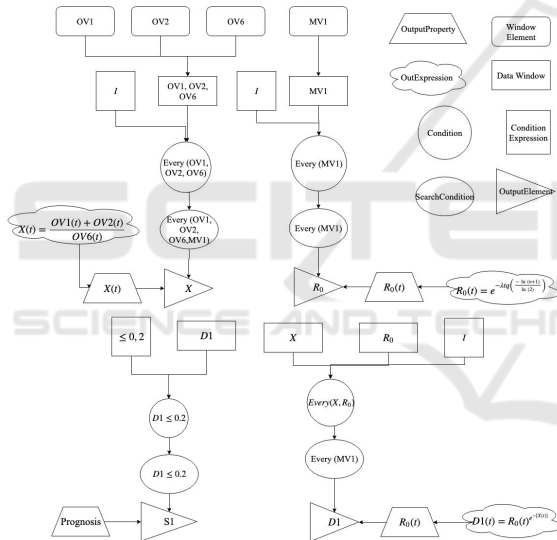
OV1

OV2

OV6

MV1

OutputProperty

Window Element

OutExpression

Data Window

Condition

Condition Expression

SearchCondition

OutputElement

$I$

OV1, OV2, OV6

$I$

MV1

Every (OV1, OV2, OV6)

Every (MV1)

Every (OV1, OV2, OV6,MV1)

Every (MV1)

$X(t) = \frac{OV1(t) + OV2(t)}{OV6(t)}$

$X(t)$

$X$

$R_0$

$R_0(t)$

$R_0(t) = e^{-\lambda tq\left(\frac{-\ln(n+1)}{\ln(2)}\right)}$

SCIENCE AND TECHN

$\leq 0,2$

$D1$

$X$

$R_0$

$I$

$Every(X, R_0)$

$D1 \leq 0.2$

Every (MV1)

$D1 \leq 0.2$

Prognosis

S1

$D1$

$R_0(t)$

$D1(t) = R_0(t)^{e^{(X(t))}}$